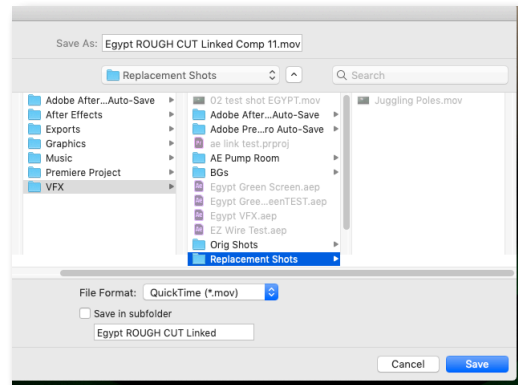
Save As: Egypt ROUGH CUT Linked Comp 11.mov

Replacement Shots

Search

Adobe After...Auto-Save
After Effects
Exports
Graphics
Music
Premiere Project
VFX

02 test shot EGYPT.mov
Adobe After...Auto-Save
Adobe Pre...ro Auto-Save
ae link test.prproj
AE Pump Room
BGs
Egypt Green Screen.aep
Egypt Gree...eenTEST.aep
Egypt VFX.aep
EZ Wire Test.aep
Orig Shots
Replacement Shots

Juggling Poles.mov

File Format: QuickTime (*.mov)

Save in subfolder

Egypt ROUGH CUT Linked

Cancel

Save